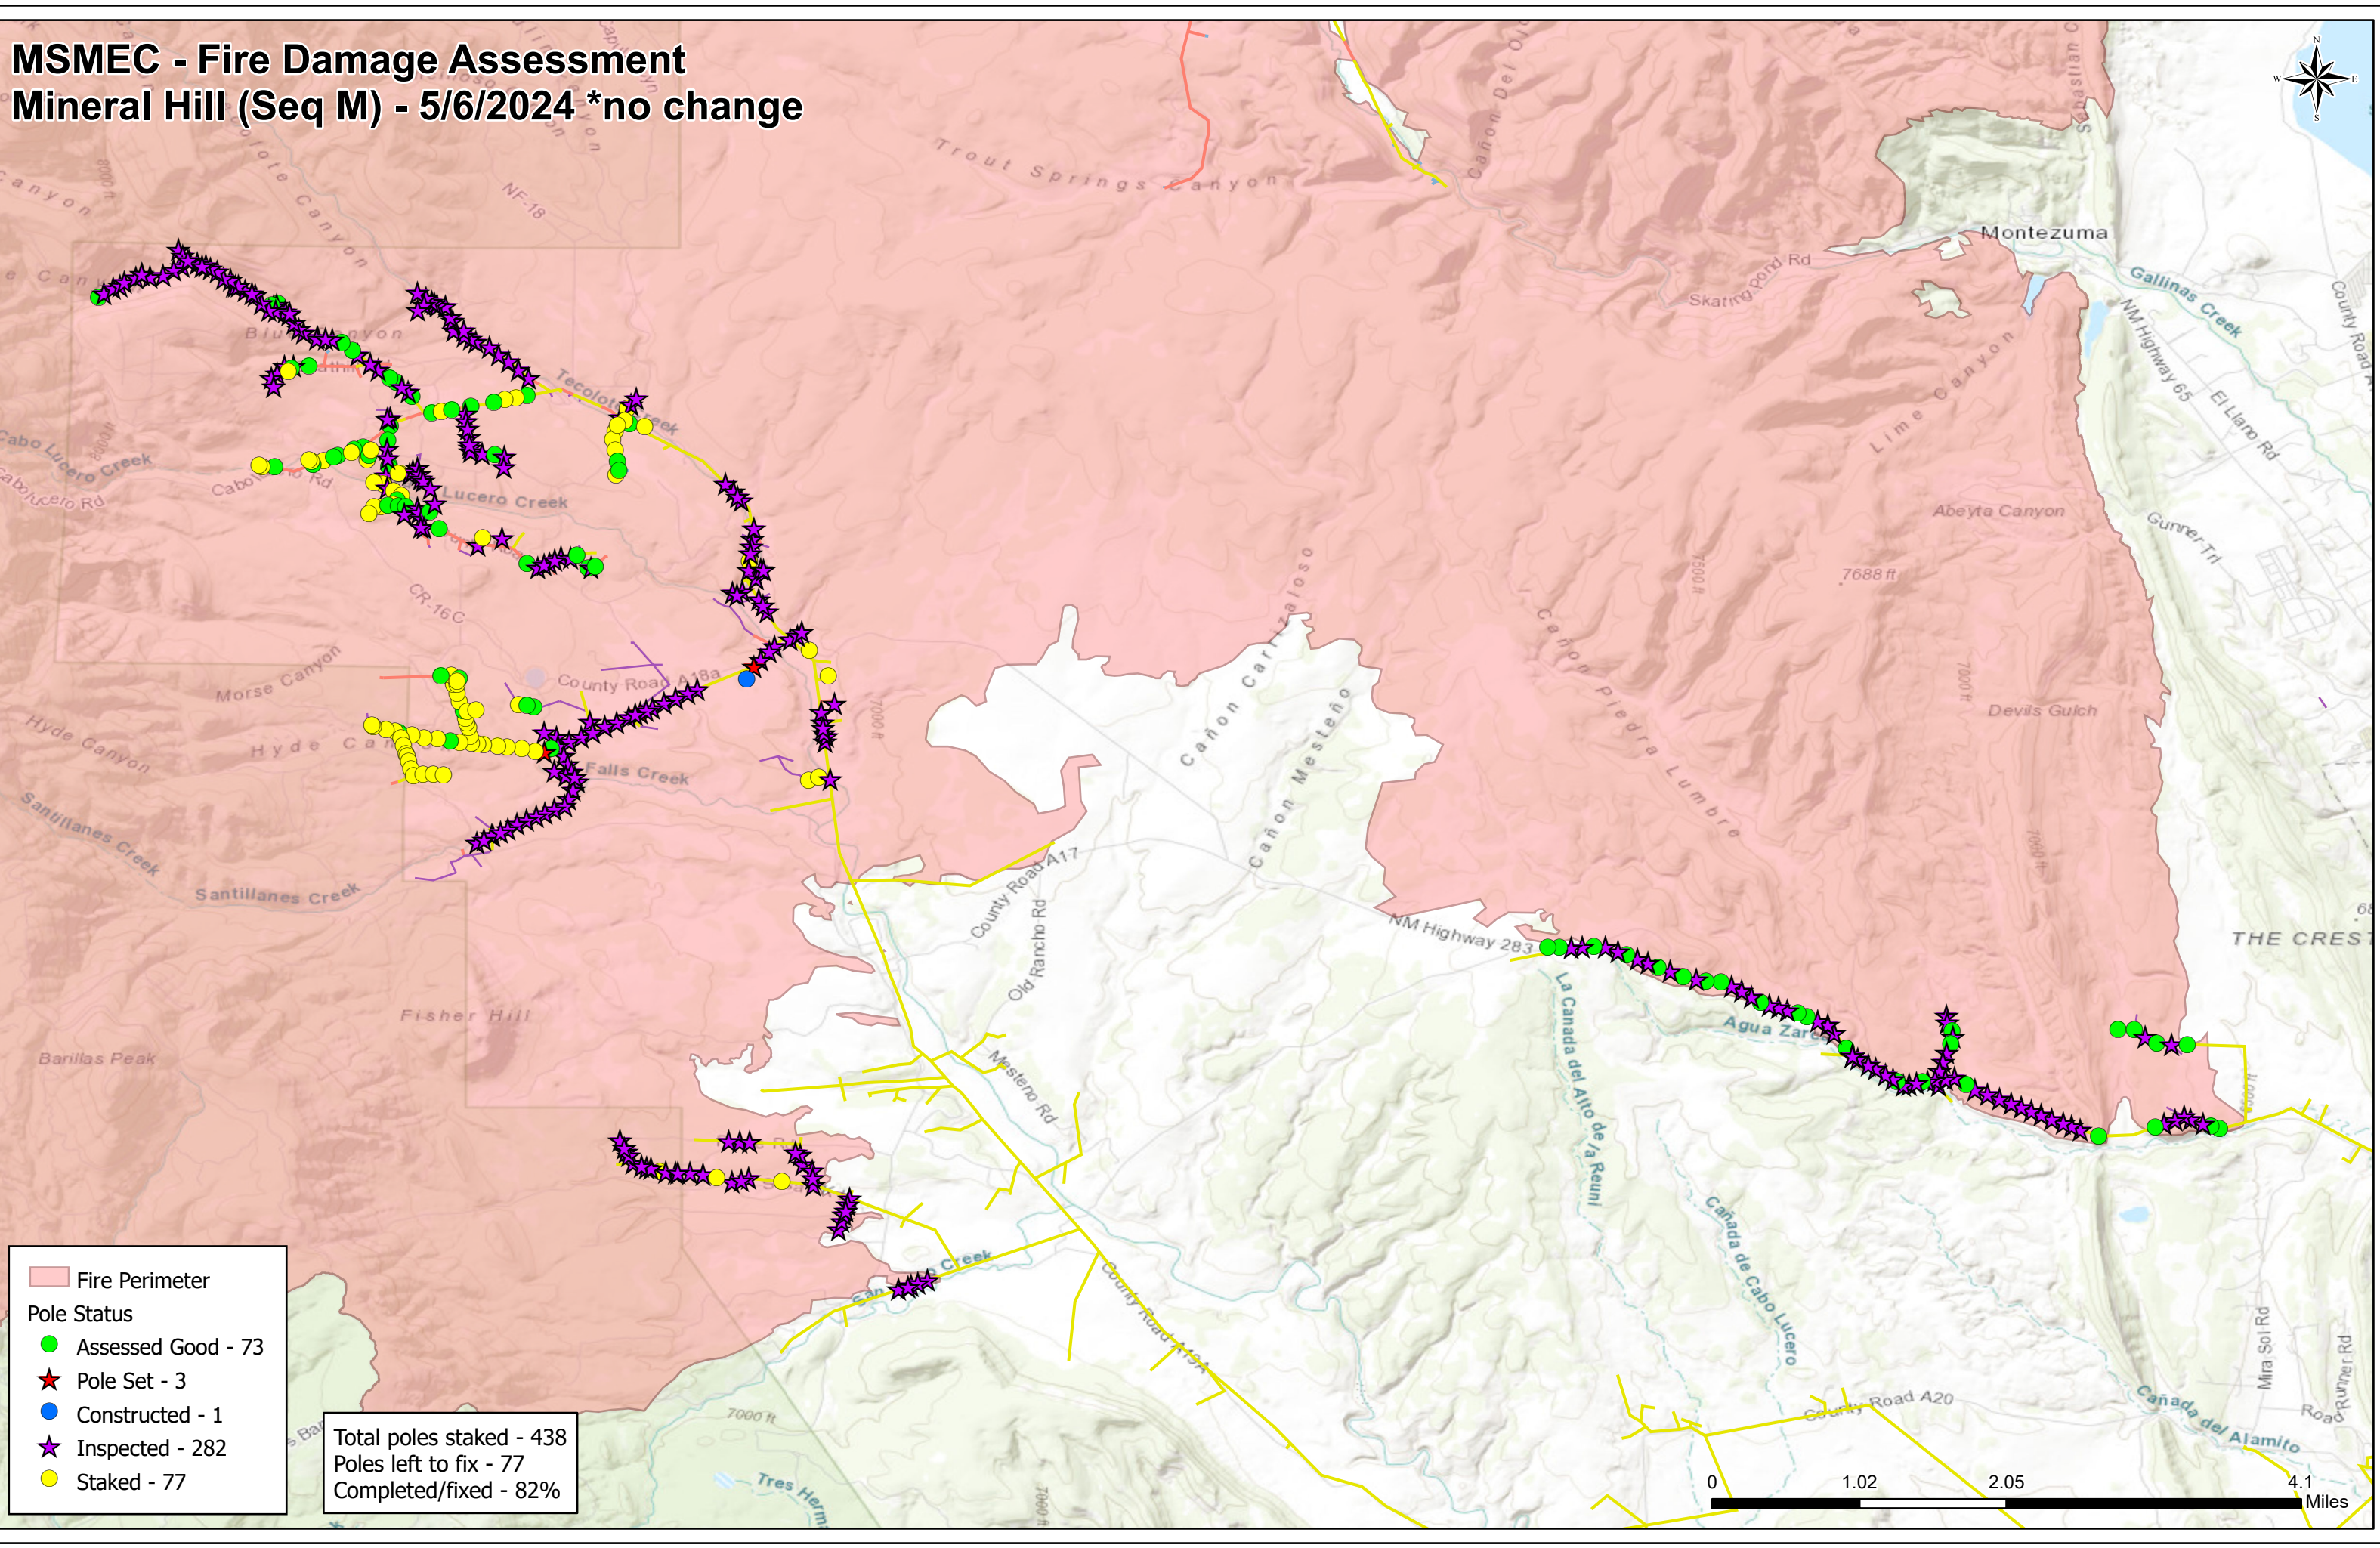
MSMEC - Fire Damage Assessment
Mineral Hill (Seq M) - 5/6/2024 *no change

Trout Springs Canyon
Montezuma
Skating Pond Rd
Gallinas Creek
NM Highway 65
El Llano Rd
County Road A
Lime Canyon
Abeyta Canyon
Gunner Trl
7688 ft
Devils Gulch
Cañon Piedra Lumbre
Cañon Carrizaloso
Cañon Mesteño
NM Highway 283
THE CREST
Agua Zarca
La Canada del Alto de la Reuni
Cañada de Cabo Lucero
County Road A20
Cañada del Alamito
Mira Sol Rd
Runner Rd
Tecolote Creek
Cabo Lucero Creek
Cabo Lucero Rd
Lucero Creek
CR-16C
County Road A18a
Morse Canyon
Hyde Canyon
Falls Creek
Santillanes Creek
County Road A17
Old Rancho Rd
Mesteno Rd
Fisher Hill
Barillas Peak
County Road A19A
NF-18
7000 ft
Tres Herm

Fire Perimeter
Pole Status
Assessed Good - 73
Pole Set - 3
Constructed - 1
Inspected - 282
Staked - 77

Total poles staked - 438
Poles left to fix - 77
Completed/fixed - 82%

0 1.02 2.05 4.1 Miles